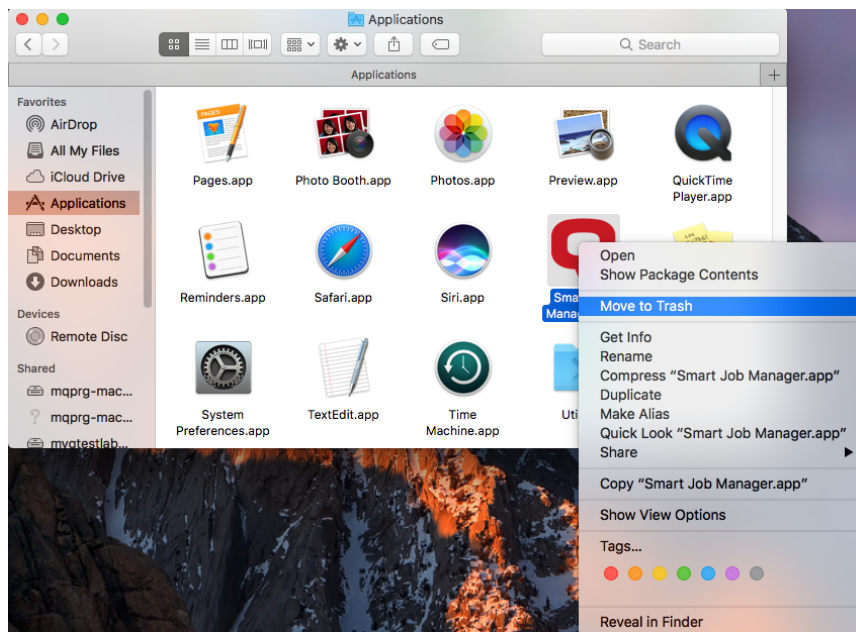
Applications

Search

Applications

Favorites
AirDrop
All My Files
iCloud Drive
Applications
Desktop
Documents
Downloads
Devices
Remote Disc
Shared
mqprg-mac...
mqprg-mac...
mvqtestlab...

Pages.app
Photo Booth.app
Photos.app
Preview.app
QuickTime Player.app
Reminders.app
Safari.app
Siri.app
Sma Mana
System Preferences.app
TextEdit.app
Time Machine.app
Uti

Open
Show Package Contents
Move to Trash
Get Info
Rename
Compress "Smart Job Manager.app"
Duplicate
Make Alias
Quick Look "Smart Job Manager.app"
Share
Copy "Smart Job Manager.app"
Show View Options
Tags...
Reveal in Finder